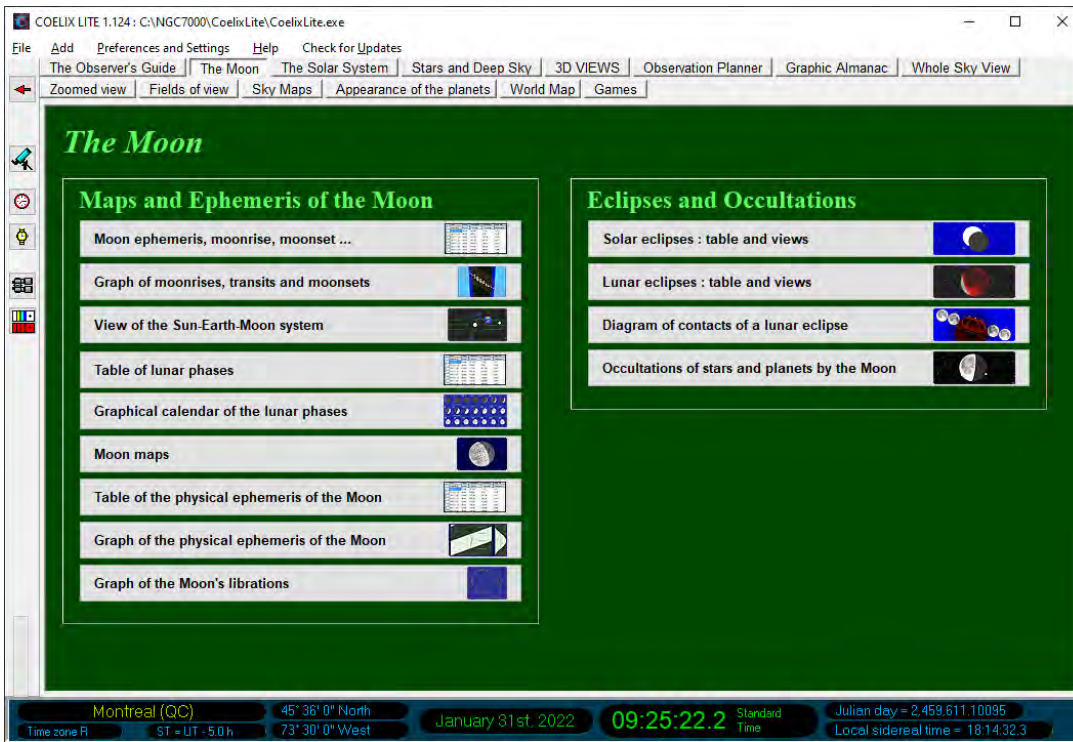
COELIX LITE 1.124 : C:\NGC7000\CoelixLite\CoelixLite.exe

File Add Preferences and Settings Help Check for Updates

The Observer's Guide | The Moon | The Solar System | Stars and Deep Sky | 3D VIEWS | Observation Planner | Graphic Almanac | Whole Sky View

Zoomed view | Fields of view | Sky Maps | Appearance of the planets | World Map | Games

The Moon

Maps and Ephemeris of the Moon

Moon ephemeris, moonrise, moonset ...

Graph of moonrises, transits and moonsets

View of the Sun-Earth-Moon system

Table of lunar phases

Graphical calendar of the lunar phases

Moon maps

Table of the physical ephemeris of the Moon

Graph of the physical ephemeris of the Moon

Graph of the Moon's librations

Eclipses and Occultations

Solar eclipses : table and views

Lunar eclipses : table and views

Diagram of contacts of a lunar eclipse

Occultations of stars and planets by the Moon

Montreal (QC)
Time zone R
ST = UT - 5.0 h
45° 36' 0" North
73° 30' 0" West
January 31st, 2022
09:25:22.2
Standard Time
Julian day = 2,459,611.10095
Local sidereal time = 18:14:32.3